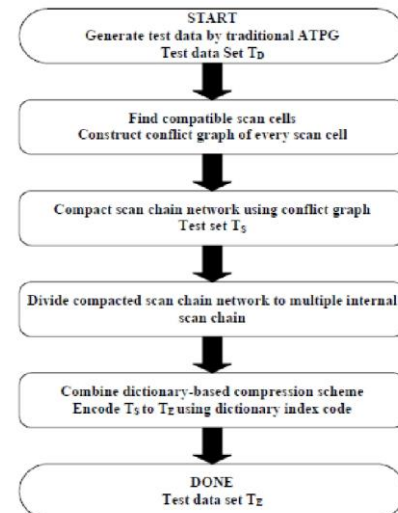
START
Generate test data by traditional ATPG
Test data Set $T_D$

Find compatible scan cells
Construct conflict graph of every scan cell

Compact scan chain network using conflict graph
Test set $T_S$

Divide compacted scan chain network to multiple internal scan chain

Combine dictionary-based compression scheme
Encode $T_S$ to $T_E$ using dictionary index code

DONE
Test data set $T_E$